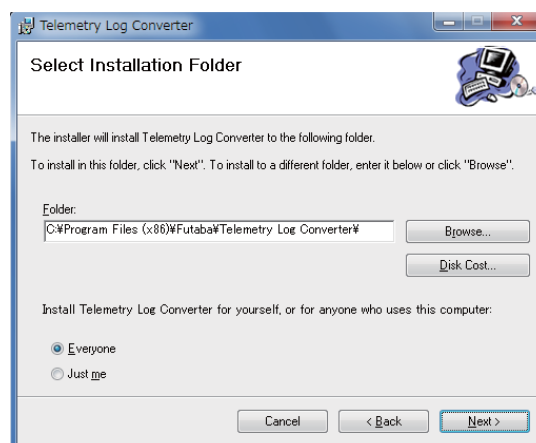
Telemetry Log Converter

Select Installation Folder

The installer will install Telemetry Log Converter to the following folder.

To install in this folder, click "Next". To install to a different folder, enter it below or click "Browse".

Folder:

C:¥Program Files (x86)¥Futaba¥Telemetry Log Converter¥

Browse...

Disk Cost...

Install Telemetry Log Converter for yourself, or for anyone who uses this computer:

Everyone

Just me

Cancel

< Back

Next >